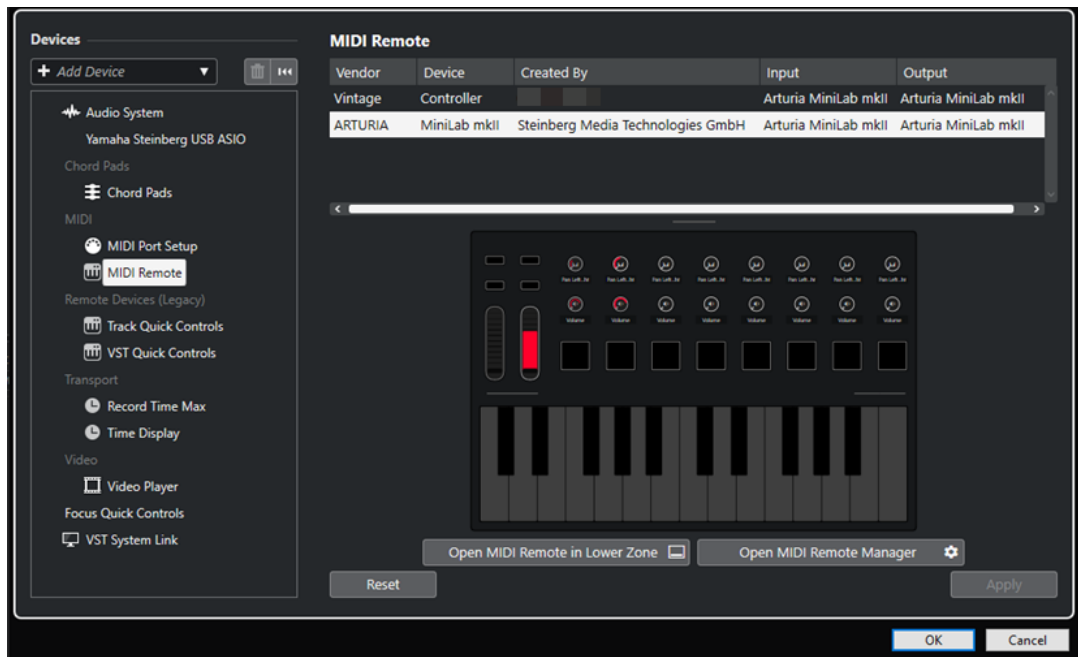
Devices

+ Add Device

Audio System
Yamaha Steinberg USB ASIO
Chord Pads
Chord Pads
MIDI
MIDI Port Setup
MIDI Remote
Remote Devices (Legacy)
Track Quick Controls
VST Quick Controls
Transport
Record Time Max
Time Display
Video
Video Player
Focus Quick Controls
VST System Link

MIDI Remote

| Vendor | Device | Created By | Input | Output |
|---|---|---|---|---|
| Vintage | Controller | | Arturia MiniLab mkII | Arturia MiniLab mkII |
| ARTURIA | MiniLab mkII | Steinberg Media Technologies GmbH | Arturia MiniLab mkII | Arturia MiniLab mkII |

Pan Left..Ri Pan Left..Ri Pan Left..Ri Pan Left..Ri Pan Left..Ri Pan Left..Ri Pan Left..Ri Pan Left..Ri
Volume Volume Volume Volume Volume Volume Volume Volume

Open MIDI Remote in Lower Zone
Open MIDI Remote Manager
Reset
Apply
OK
Cancel